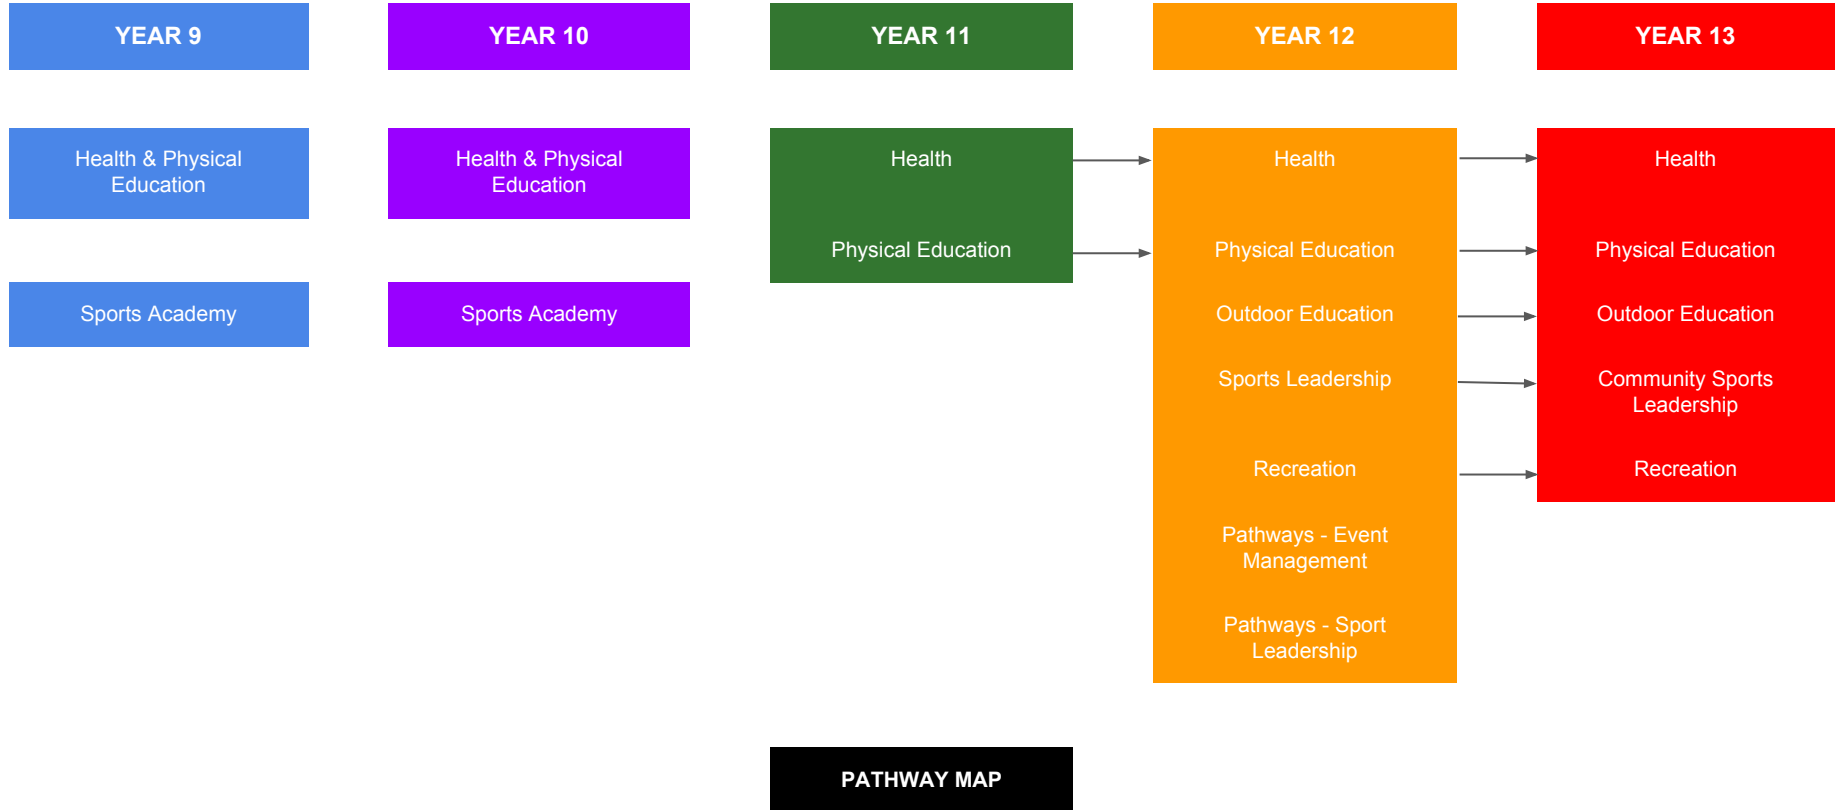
YEAR 9

Health & Physical Education

Sports Academy

YEAR 10

Health & Physical Education

Sports Academy

YEAR 11

Health

Physical Education

YEAR 12

Health

Physical Education

Outdoor Education

Sports Leadership

Recreation

Pathways - Event Management

Pathways - Sport Leadership

YEAR 13

Health

Physical Education

Outdoor Education

Community Sports Leadership

Recreation

PATHWAY MAP